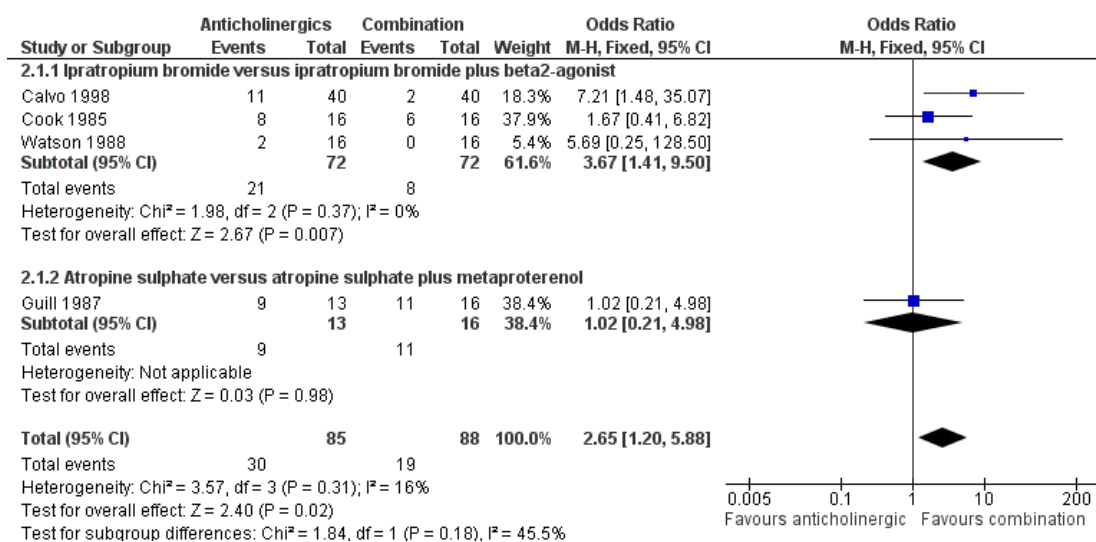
| Study or Subgroup | Anticholinergics Events | Anticholinergics Total | Combination Events | Combination Total | Weight | Odds Ratio M-H, Fixed, 95% CI |
|---|---|---|---|---|---|---|
| **2.1.1 Ipratropium bromide versus ipratropium bromide plus beta2-agonist** | | | | | | |
| Calvo 1998 | 11 | 40 | 2 | 40 | 18.3% | 7.21 [1.48, 35.07] |
| Cook 1985 | 8 | 16 | 6 | 16 | 37.9% | 1.67 [0.41, 6.82] |
| Watson 1988 | 2 | 16 | 0 | 16 | 5.4% | 5.69 [0.25, 128.50] |
| **Subtotal (95% CI)** | | **72** | | **72** | **61.6%** | **3.67 [1.41, 9.50]** |
| Total events | 21 | | 8 | | | |
| Heterogeneity: Chi² = 1.98, df = 2 (P = 0.37); I² = 0% | | | | | | |
| Test for overall effect: Z = 2.67 (P = 0.007) | | | | | | |
| **2.1.2 Atropine sulphate versus atropine sulphate plus metaproterenol** | | | | | | |
| Guill 1987 | 9 | 13 | 11 | 16 | 38.4% | 1.02 [0.21, 4.98] |
| **Subtotal (95% CI)** | | **13** | | **16** | **38.4%** | **1.02 [0.21, 4.98]** |
| Total events | 9 | | 11 | | | |
| Heterogeneity: Not applicable | | | | | | |
| Test for overall effect: Z = 0.03 (P = 0.98) | | | | | | |
| **Total (95% CI)** | | **85** | | **88** | **100.0%** | **2.65 [1.20, 5.88]** |
| Total events | 30 | | 19 | | | |
| Heterogeneity: Chi² = 3.57, df = 3 (P = 0.31); I² = 16% | | | | | | |
| Test for overall effect: Z = 2.40 (P = 0.02) | | | | | | |
| Test for subgroup differences: Chi² = 1.84, df = 1 (P = 0.18), I² = 45.5% | | | | | | |

Odds Ratio
M-H, Fixed, 95% CI

0.005 0.1 1 10 200
Favours anticholinergic Favours combination